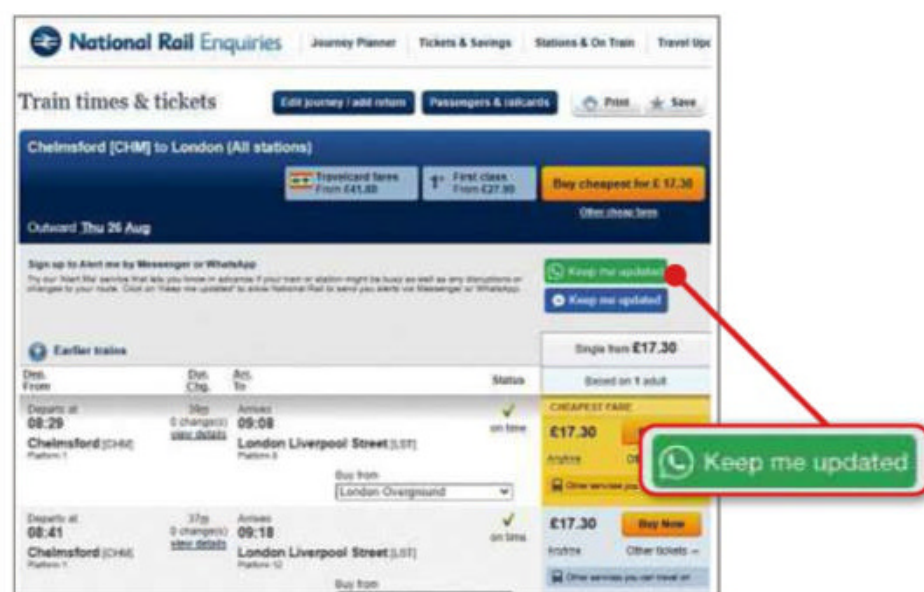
National Rail Enquiries | Journey Planner | Tickets & Savings | Stations & On Train | Travel Upd

Train times & tickets

Edit journey / add return

Passengers & railcards

Print

Save

Chelmsford [CHM] to London (All stations)

Travelcard fares From £41.80

First class From £27.90

Buy cheapest for £ 17.30

Other cheap fares

Outward Thu 26 Aug

Sign up to Alert me by Messenger or WhatsApp

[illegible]

Keep me updated

Keep me updated

Earlier trains

Single from £17.30

Dep. From

Dur. Chg.

Arr. To

Status

Based on 1 adult

Departs at 08:29

Chelmsford [CHM]

Platform 1

38m 0 change(s) view details

Arrives 09:08

London Liverpool Street [LST]

Platform 3

on time

CHEAPEST FARE

£17.30

Anytime

Other

Buy from

London Overground

Other services you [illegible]

Keep me updated

Departs at 08:41

Chelmsford [CHM]

Platform 1

37m 0 change(s) view details

Arrives 09:18

London Liverpool Street [LST]

Platform 12

on time

£17.30

Buy Now

Anytime

Other tickets

Buy from

Other services you can travel on